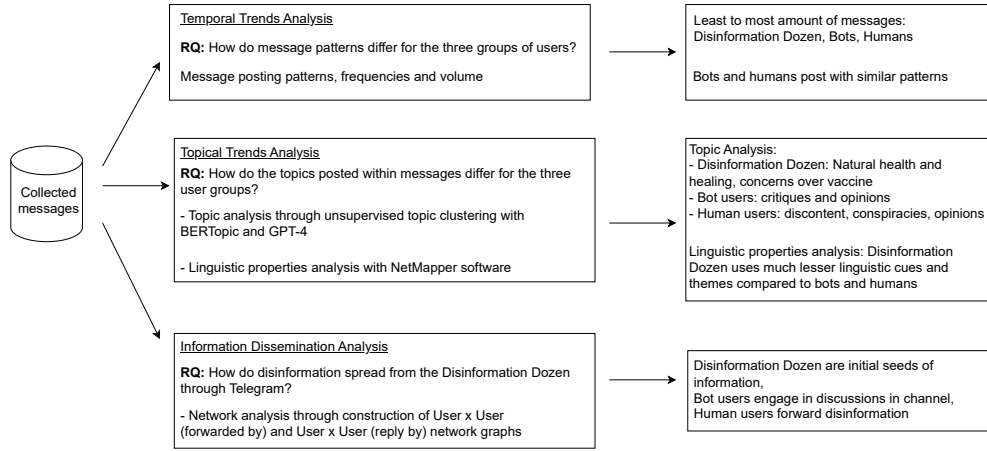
Collected messages

Temporal Trends Analysis

RQ: How do message patterns differ for the three groups of users?

Message posting patterns, frequencies and volume

Least to most amount of messages: Disinformation Dozen, Bots, Humans

Bots and humans post with similar patterns

Topical Trends Analysis

RQ: How do the topics posted within messages differ for the three user groups?

- Topic analysis through unsupervised topic clustering with BERTopic and GPT-4

- Linguistic properties analysis with NetMapper software

Topic Analysis:
- Disinformation Dozen: Natural health and healing, concerns over vaccine
- Bot users: critiques and opinions
- Human users: discontent, conspiracies, opinions

Linguistic properties analysis: Disinformation Dozen uses much lesser linguistic cues and themes compared to bots and humans

Information Dissemination Analysis

RQ: How do disinformation spread from the Disinformation Dozen through Telegram?

- Network analysis through construction of User x User (forwarded by) and User x User (reply by) network graphs

Disinformation Dozen are initial seeds of information,
Bot users engage in discussions in channel,
Human users forward disinformation